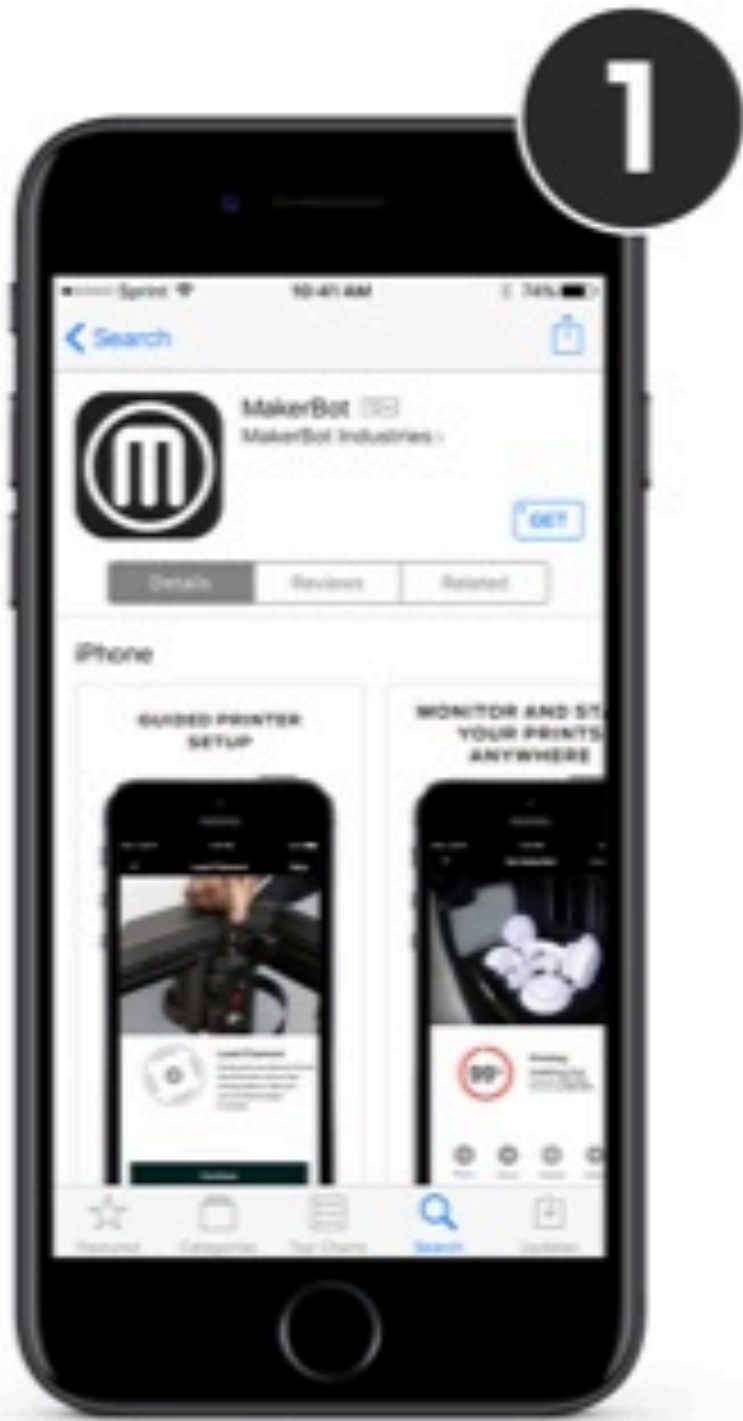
1

Sprint 10:41 AM 74%

< Search

MakerBot
MakerBot Industries >

GET

Details Reviews Related

iPhone

GUIDED PRINTER SETUP

MONITOR AND ST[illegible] YOUR PRINTS ANYWHERE

99%

Featured Categories Top Charts Search Updates